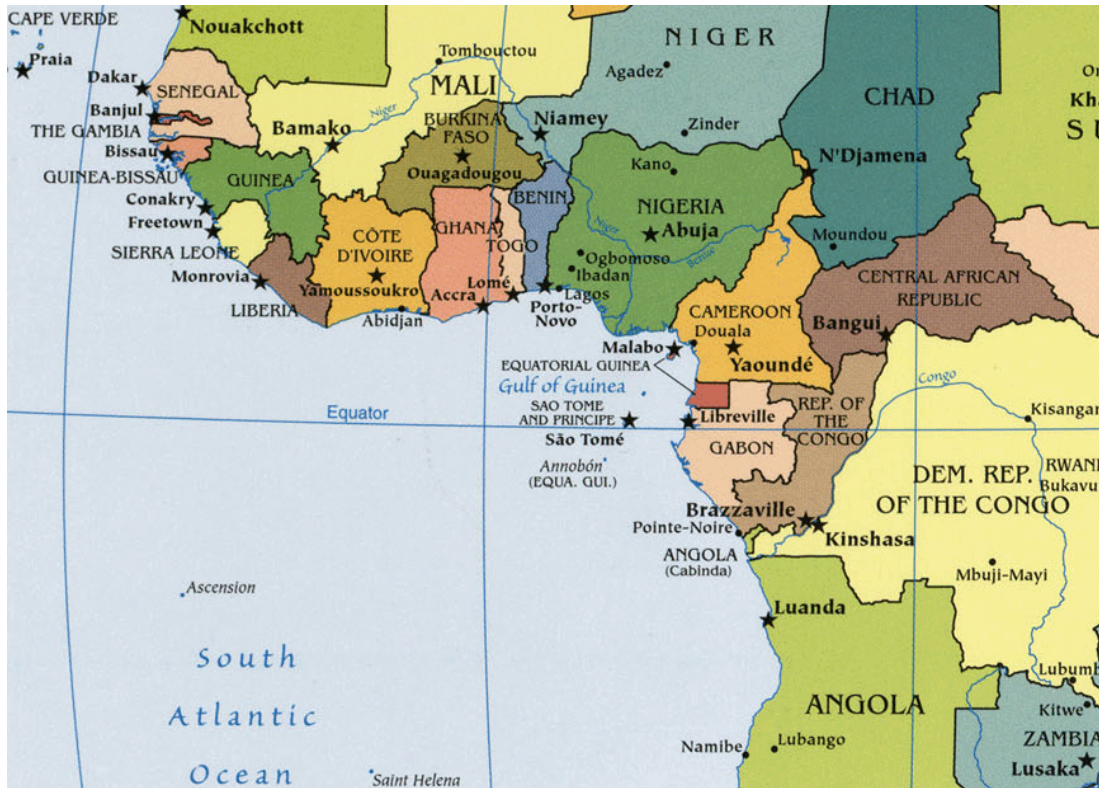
CAPE VERDE
Nouakchott
Praia
Dakar
SENEGAL
Banjul
THE GAMBIA
Bissau
GUINEA-BISSAU
GUINEA
Conakry
Freetown
SIERRA LEONE
Monrovia
LIBERIA
Tombouctou
MALI
Niger
Bamako
BURKINA FASO
Ouagadougou
CÔTE D'IVOIRE
Yamoussoukro
Abidjan
GHANA
Accra
TOGO
Lomé
BENIN
Porto-Novo
NIGER
Agadez
Niamey
Zinder
Kano
NIGERIA
Niger
Abuja
Ogbomoso
Ibadan
Lagos
Benue
CHAD
N'Djamena
Moundou
CENTRAL AFRICAN REPUBLIC
Bangui
CAMEROON
Douala
Yaoundé
Malabo
EQUATORIAL GUINEA
Gulf of Guinea
Equator
SAO TOME AND PRINCIPE
São Tomé
Libreville
GABON
REP. OF THE CONGO
Congo
Annobón (EQUA. GUI.)
Brazzaville
Pointe-Noire
Kinshasa
ANGOLA (Cabinda)
DEM. REP. OF THE CONGO
Kisangani
RWAND
Bukavu
Mbuji-Mayi
Ascension
South Atlantic Ocean
Luanda
ANGOLA
Namibe
Lubango
Saint Helena
Lubumb
Kitwe
ZAMBIA
Lusaka
Kha
S
Or